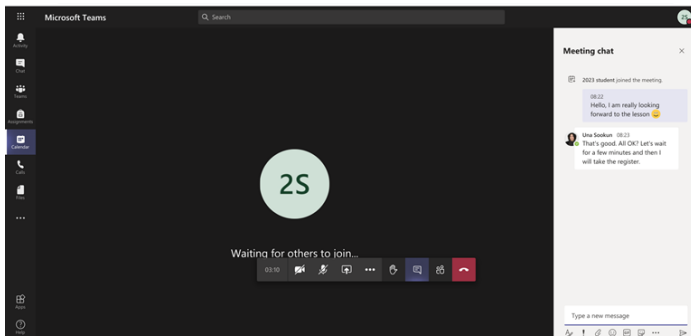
Microsoft Teams

Search

Activity

Chat

Teams

Assignments

Calendar

Calls

Files

...

Apps

Help

2S

Waiting for others to join...

03:10

Meeting chat

2023 student joined the meeting.

08:22
Hello, I am really looking forward to the lesson 😊

Una Sookun 08:23
That's good. All OK? Let's wait for a few minutes and then I will take the register.

Type a new message